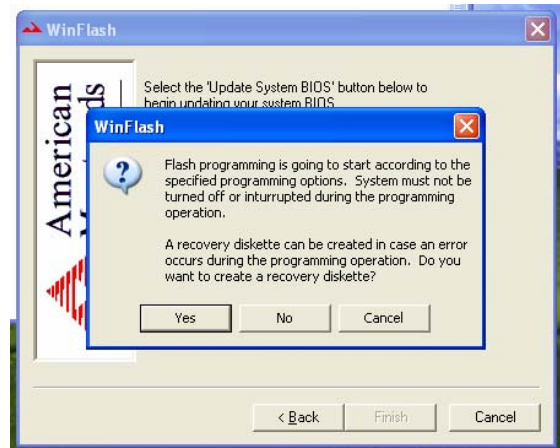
WinFlash

American Megatrends

Select the 'Update System BIOS' button below to begin updating your system BIOS.

WinFlash

Flash programming is going to start according to the specified programming options. System must not be turned off or interrupted during the programming operation.

A recovery diskette can be created in case an error occurs during the programming operation. Do you want to create a recovery diskette?

Yes No Cancel

< Back Finish Cancel